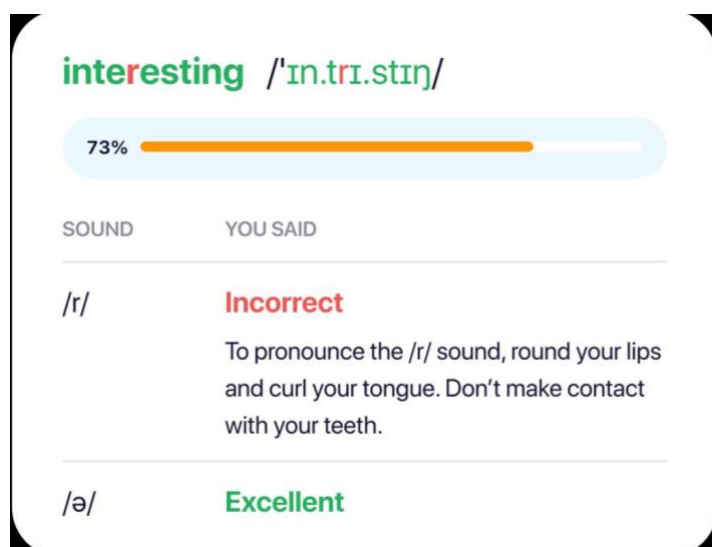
interesting /ˈɪn.trɪ.stɪŋ/

73%

| SOUND | YOU SAID |
|---|---|
| /r/ | Incorrect<br>To pronounce the /r/ sound, round your lips and curl your tongue. Don't make contact with your teeth. |
| /ə/ | Excellent |